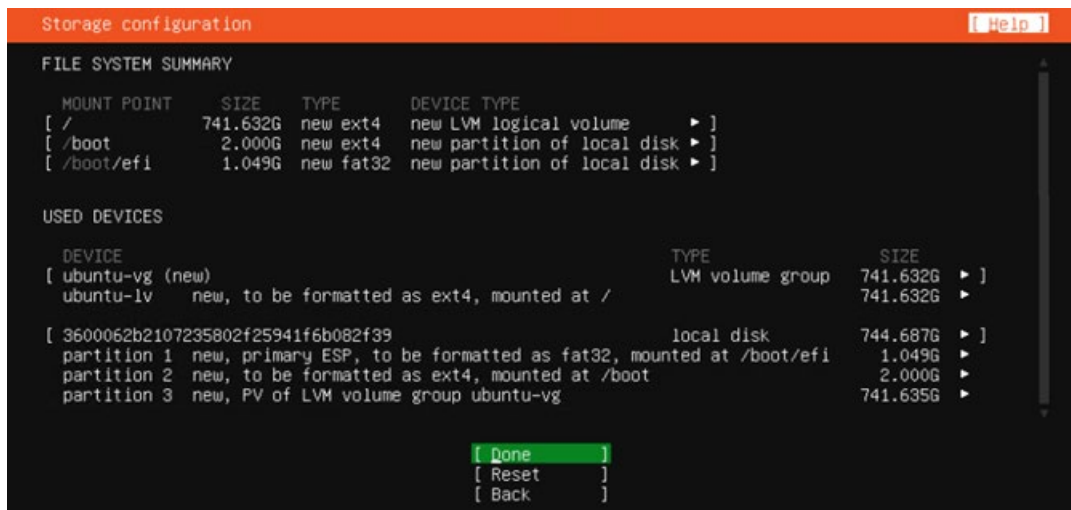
Storage configuration [ Help ]

FILE SYSTEM SUMMARY

| MOUNT POINT | SIZE | TYPE | DEVICE TYPE | |
|---|---|---|---|---|
| [ / | 741.632G | new ext4 | new LVM logical volume | ► ] |
| [ /boot | 2.000G | new ext4 | new partition of local disk | ► ] |
| [ /boot/efi | 1.049G | new fat32 | new partition of local disk | ► ] |

USED DEVICES

| DEVICE | | TYPE | SIZE | |
|---|---|---|---|---|
| [ ubuntu-vg (new) | | LVM volume group | 741.632G | ► ] |
| ubuntu-lv | new, to be formatted as ext4, mounted at / | | 741.632G | ► |
| [ 3600062b2107235802f25941f6b082f39 | | local disk | 744.687G | ► ] |
| partition 1 | new, primary ESP, to be formatted as fat32, mounted at /boot/efi | | 1.049G | ► |
| partition 2 | new, to be formatted as ext4, mounted at /boot | | 2.000G | ► |
| partition 3 | new, PV of LVM volume group ubuntu-vg | | 741.635G | ► |

[ Done ]
[ Reset ]
[ Back ]